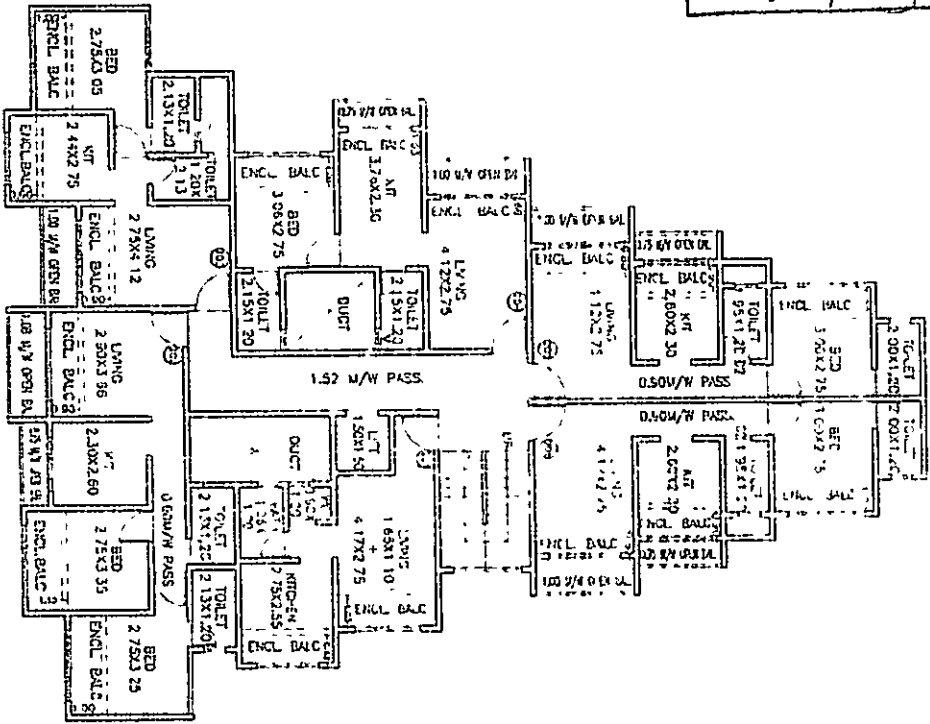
BED 2.75X3 05
ENCL BALC
TOILET 2.15X1.20
TOILET 1.20X 2.13
KIT 2.44X2.75
ENCL BALC
1.00 M/W OPEN BAL
ENCL BALC
LIVING 2.75X4.12
ENCL BALC
BED 3.06X2.75
1.00 M/W OPEN BAL
ENCL BALC
KIT 3.7x2.36
1.00 M/W OPEN BAL
ENCL BALC
LIVING 4.12X2.75
TOILET 2.15X1.20
DUCT
TOILET 2.15X1.20
1.00 M/W OPEN BAL
ENCL BALC
LIVING 4.12X2.75
1.00 M/W OPEN BAL
ENCL BALC
KIT 2.60X2.35
TOILET .95X1.20
ENCL BALC
BED 3.05X2.75
TOILET 2.00X1.20
1.52 M/W PASS
0.50M/W PASS
0.50M/W PASS
1.00 M/W OPEN BAL
ENCL BALC
LIVING 2.90X3.66
1.00 M/W OPEN BAL
KIT 2.30X2.60
LIFT 1.50X1.50
DUCT
0.60M/W PASS
ENCL BALC
BED 2.75X3.35
TOILET 2.13X1.20
TOILET 2.13X1.20
KITCHEN 2.75X2.55
ENCL BALC
LIVING 1.65X1.10 + 4.17X2.75
ENCL BALC
ENCL BALC
BED 2.75X3.25
ENCL BALC
LIVING 4.12X2.75
KIT 2.60X2.30
ENCL BALC
1.00 M/W OPEN BAL
ENCL BALC
1.00 M/W OPEN BAL
BED 3.05X2.75
TOILET 2.00X1.20
ENCL BALC